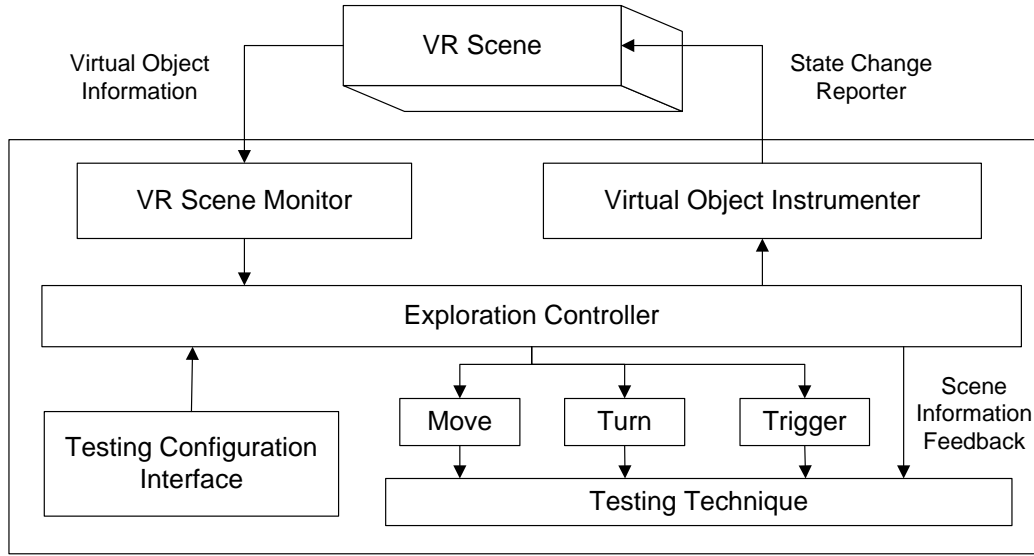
VR Scene

Virtual Object Information

State Change Reporter

VR Scene Monitor

Virtual Object Instrumenter

Exploration Controller

Scene Information Feedback

Move

Turn

Trigger

Testing Configuration Interface

Testing Technique